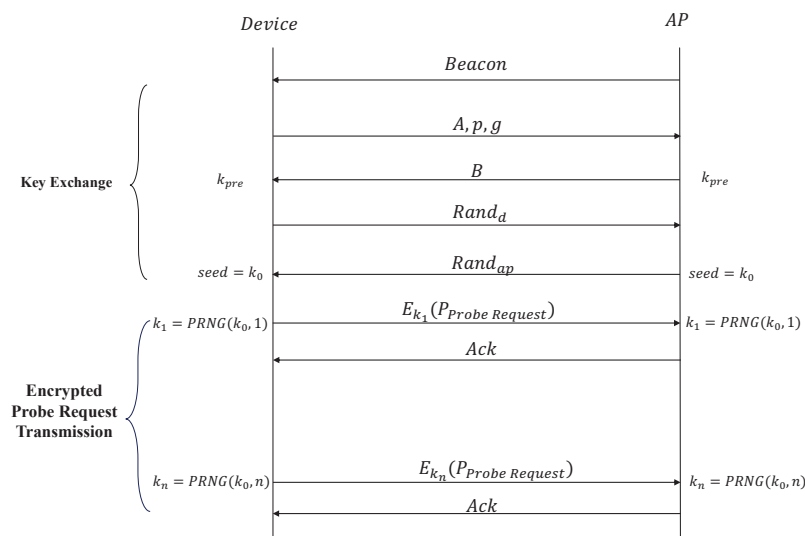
$Device$

$AP$

$Beacon$

Key Exchange

$A, p, g$

$k_{pre}$

$B$

$k_{pre}$

$Rand_d$

$seed = k_0$

$Rand_{ap}$

$seed = k_0$

$k_1 = PRNG(k_0, 1)$

$E_{k_1}(P_{Probe\ Request})$

$k_1 = PRNG(k_0, 1)$

$Ack$

Encrypted Probe Request Transmission

$k_n = PRNG(k_0, n)$

$E_{k_n}(P_{Probe\ Request})$

$k_n = PRNG(k_0, n)$

$Ack$